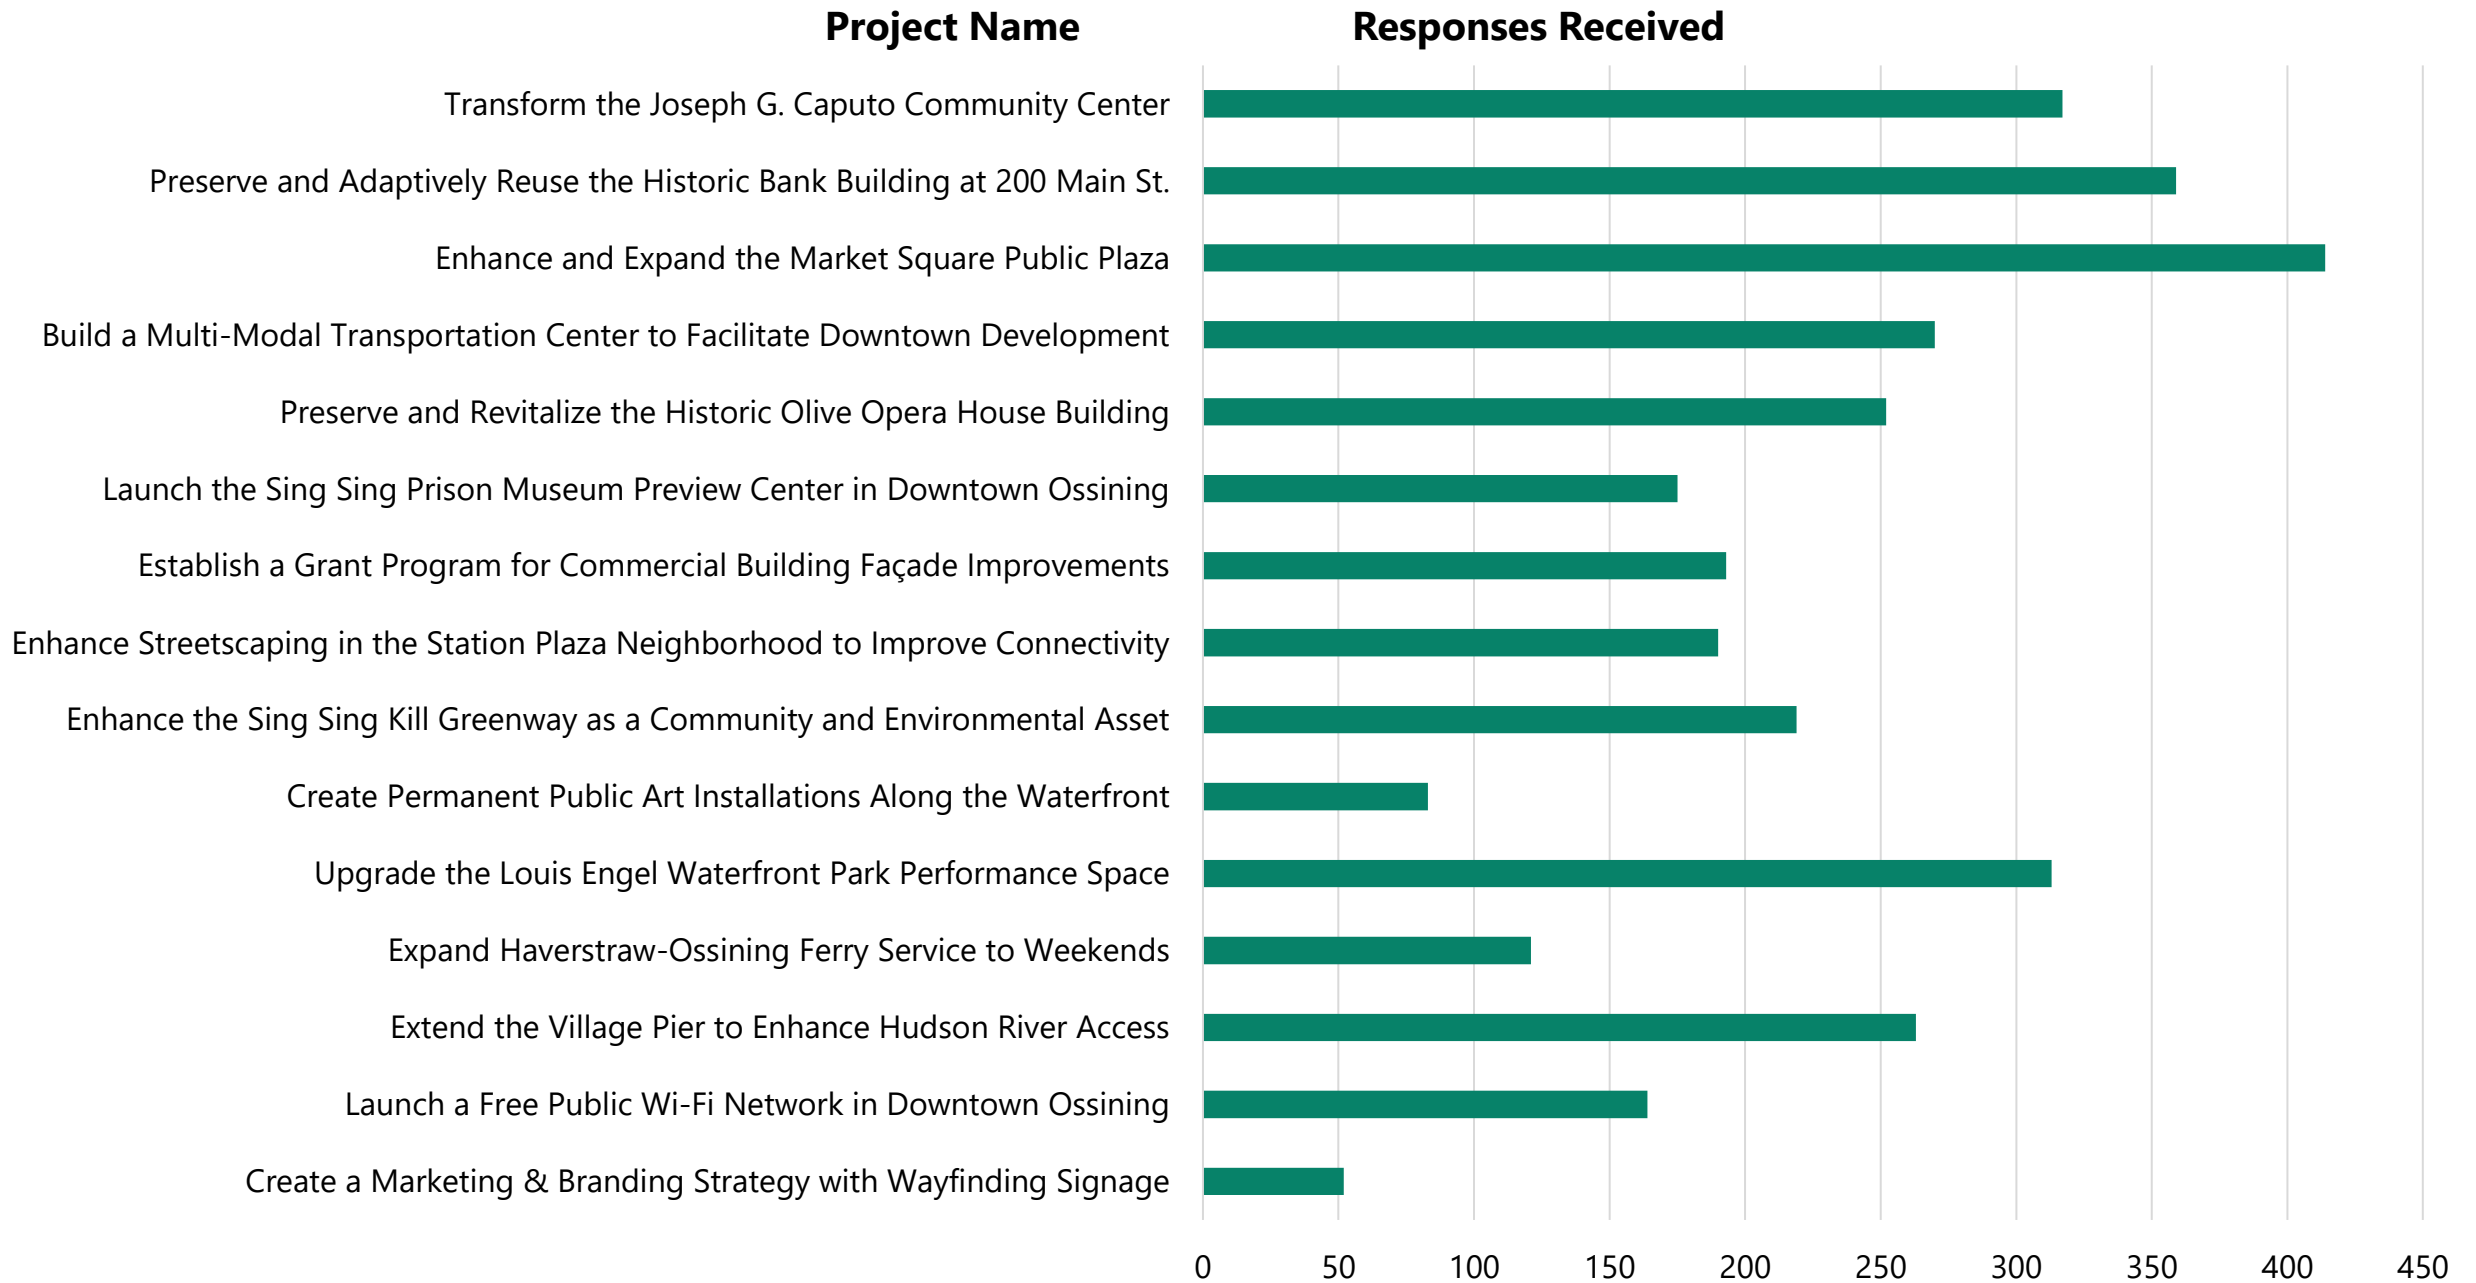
Project Name

Responses Received

Transform the Joseph G. Caputo Community Center

Preserve and Adaptively Reuse the Historic Bank Building at 200 Main St.

Enhance and Expand the Market Square Public Plaza

Build a Multi-Modal Transportation Center to Facilitate Downtown Development

Preserve and Revitalize the Historic Olive Opera House Building

Launch the Sing Sing Prison Museum Preview Center in Downtown Ossining

Establish a Grant Program for Commercial Building Façade Improvements

Enhance Streetscaping in the Station Plaza Neighborhood to Improve Connectivity

Enhance the Sing Sing Kill Greenway as a Community and Environmental Asset

Create Permanent Public Art Installations Along the Waterfront

Upgrade the Louis Engel Waterfront Park Performance Space

Expand Haverstraw-Ossining Ferry Service to Weekends

Extend the Village Pier to Enhance Hudson River Access

Launch a Free Public Wi-Fi Network in Downtown Ossining

Create a Marketing & Branding Strategy with Wayfinding Signage

0 50 100 150 200 250 300 350 400 450